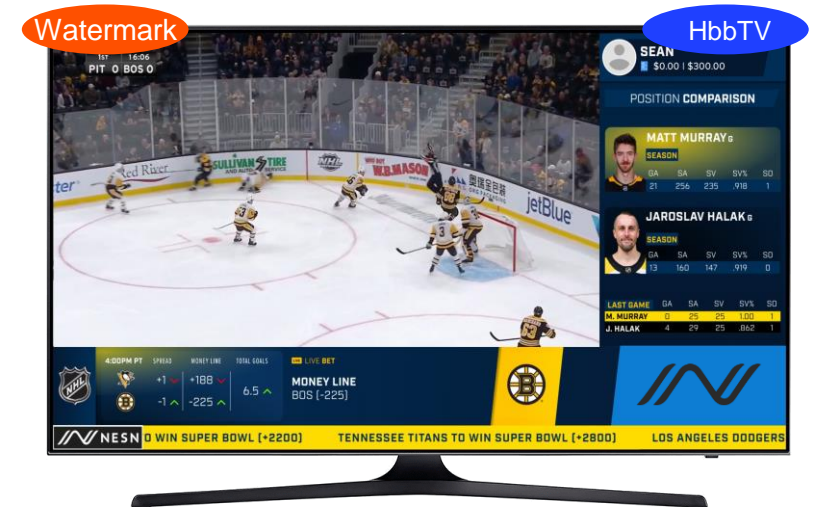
Watermark

HbbTV

1ST 16:06
PIT 0 BOS 0

SEAN
$0.00 | $300.00

POSITION COMPARISON

MATT MURRAY G
SEASON

| GA | SA | SV | SV% | SO |
|---|---|---|---|---|
| 21 | 256 | 235 | .918 | 1 |

JAROSLAV HALAK G
SEASON

| GA | SA | SV | SV% | SO |
|---|---|---|---|---|
| 13 | 160 | 147 | .919 | 0 |

| LAST GAME | GA | SA | SV | SV% | SO |
|---|---|---|---|---|---|
| M. MURRAY | 0 | 25 | 25 | 1.00 | 1 |
| J. HALAK | 4 | 29 | 25 | .862 | 1 |

Red River
SULLIVAN TIRE
NHL
jetBlue

4:00PM PT SPREAD MONEY LINE TOTAL GOALS
+1 +188 6.5
-1 -225

LIVE BET
MONEY LINE
BOS (-225)

NESN
O WIN SUPER BOWL (+2200) TENNESSEE TITANS TO WIN SUPER BOWL (+2800) LOS ANGELES DODGERS